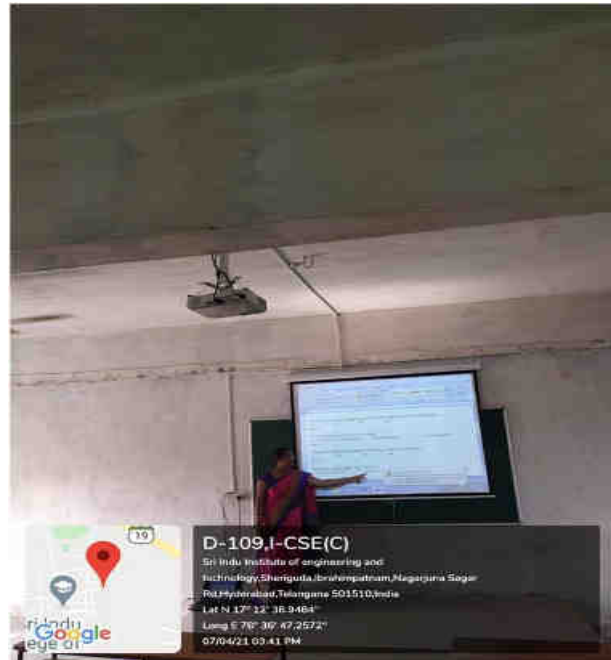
D-109,I-CSE(C)
Sri Indu Institute of engineering and technology,Sheriguda,Ibrahimpatnam,Nagarjuna Sagar Rd,Hyderabad,Telangana 501510,India
Lat N 17° 12' 38.9484"
Long E 78° 36' 47.2572"
07/04/21 03:41 PM

19
Sri Indu
ege of
Google